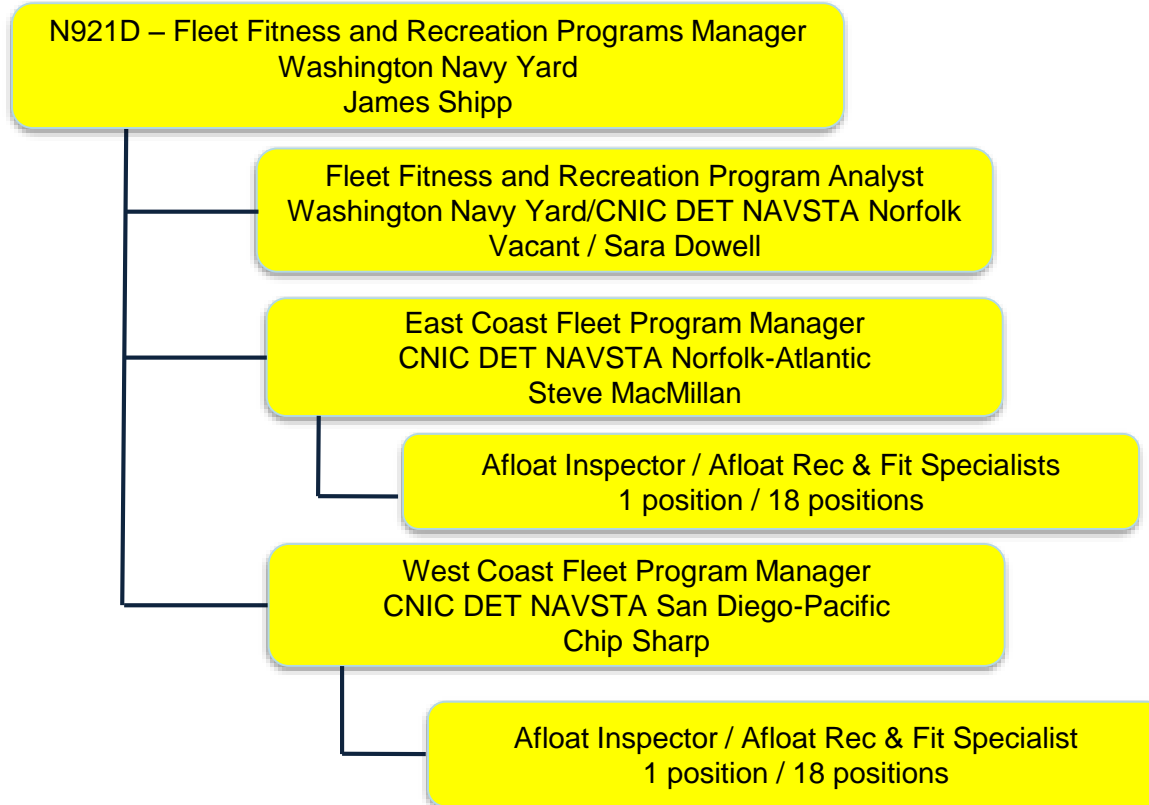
N921D – Fleet Fitness and Recreation Programs Manager
Washington Navy Yard
James Shipp

Fleet Fitness and Recreation Program Analyst
Washington Navy Yard/CNIC DET NAVSTA Norfolk
Vacant / Sara Dowell

East Coast Fleet Program Manager
CNIC DET NAVSTA Norfolk-Atlantic
Steve MacMillan

Afloat Inspector / Afloat Rec & Fit Specialists
1 position / 18 positions

West Coast Fleet Program Manager
CNIC DET NAVSTA San Diego-Pacific
Chip Sharp

Afloat Inspector / Afloat Rec & Fit Specialist
1 position / 18 positions